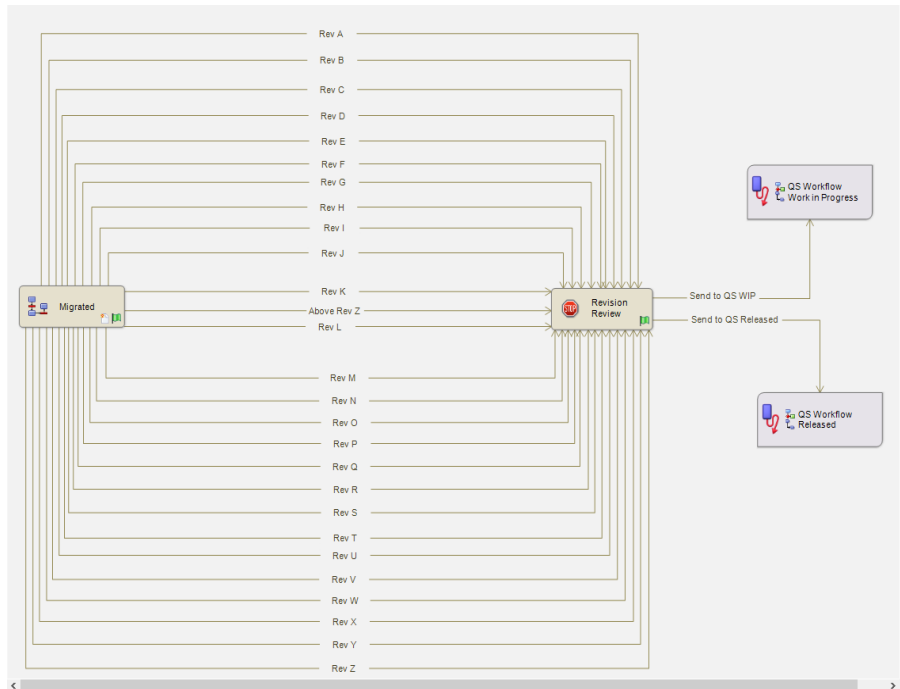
Rev A
Rev B
Rev C
Rev D
Rev E
Rev F
Rev G
Rev H
Rev I
Rev J
Rev K
Above Rev Z
Rev L
Migrated
Revision Review
Send to QS WIP
Send to QS Released
QS Workflow Work in Progress
QS Workflow Released
Rev M
Rev N
Rev O
Rev P
Rev Q
Rev R
Rev S
Rev T
Rev U
Rev V
Rev W
Rev X
Rev Y
Rev Z